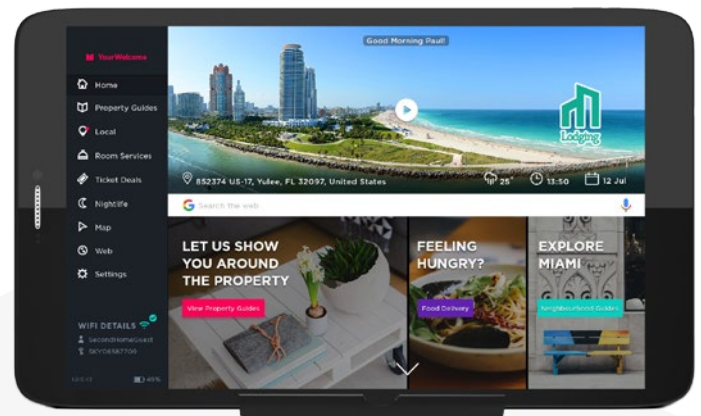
YourWelcome

Home

Property Guides

Local

Room Services

Ticket Deals

Nightlife

Map

Web

Settings

WIFI DETAILS

SecondHomesett

SKY06587700

Good Morning Paul!

Lodging

852374 US-17, Yulee, FL 32097, United States

25°

13:50

12 Jul

Search the web

LET US SHOW YOU AROUND THE PROPERTY

View Property Guides

FEELING HUNGRY?

Food Delivery

EXPLORE MIAMI

Neighbourhood Guides